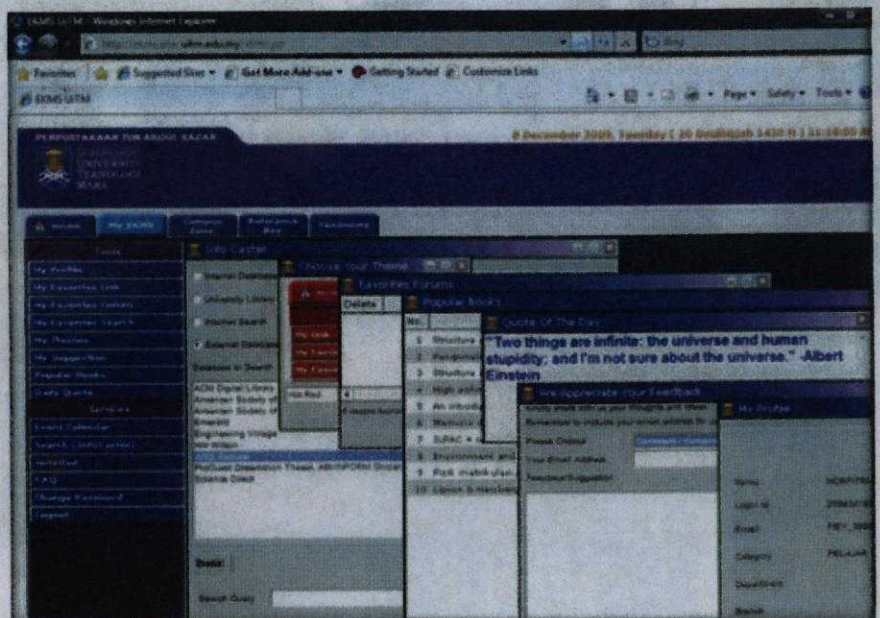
EKMS UiTM - Windows Internet Explorer

Favorites | Suggested Sites ▾ | Get More Add-ons ▾ | Getting Started | Customize Links

EKMS UiTM

Page ▾ Safety ▾ Tools ▾

PERPUSTAKAAN TUN ABDUL RAZAK

8 December 2009, Tuesday ( 20 Dzulhijjah 1430 H ) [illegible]

Home | My EKMS | Common Zone | Reference Box | Facebook

Tools

My Profile
My Favorites Link
My Favorites Forum
My Favorites Search
My Theme
My Suggestion
Popular Books
Daily Quote

Services

Event Calendar
Search (Info Caster)
Helpdesk
FAQ
Change Password
Logout

Info Caster

Choose Your Theme

Favorites Forums

Delete

Popular Books

No.

1 Structure
2 Fundamental
3 Structure
4 High school
5 An introduction
6 Methods
7 SPAC + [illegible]
8 Environment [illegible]
9 Pick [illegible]
10 Lipson & Mackenz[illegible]

Quote Of The Day

"Two things are infinite: the universe and human stupidity; and I'm not sure about the universe." -Albert Einstein

We Appreciate Your Feedback

Please Choose
Your Email Address
Feedback/Suggestion

My Profile

Name
Login Id
Email
Category
Department

ACM Digital Library
American Society of
American Society of
Emerald
Engineering Village
IEEE Xplore
ProQuest Dissertation Theses
Science Direct

Search Query